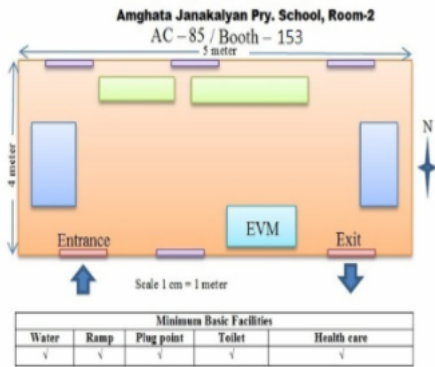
Amghata Janakalyan Pry. School, Room-2
AC – 85 / Booth – 153

5 meter

4 meter

N

EVM

Entrance

Exit

Scale 1 cm = 1 meter

| Minimum Basic Facilities | | | | |
|---|---|---|---|---|
| Water | Ramp | Plug point | Toilet | Health care |
| √ | √ | √ | √ | √ |